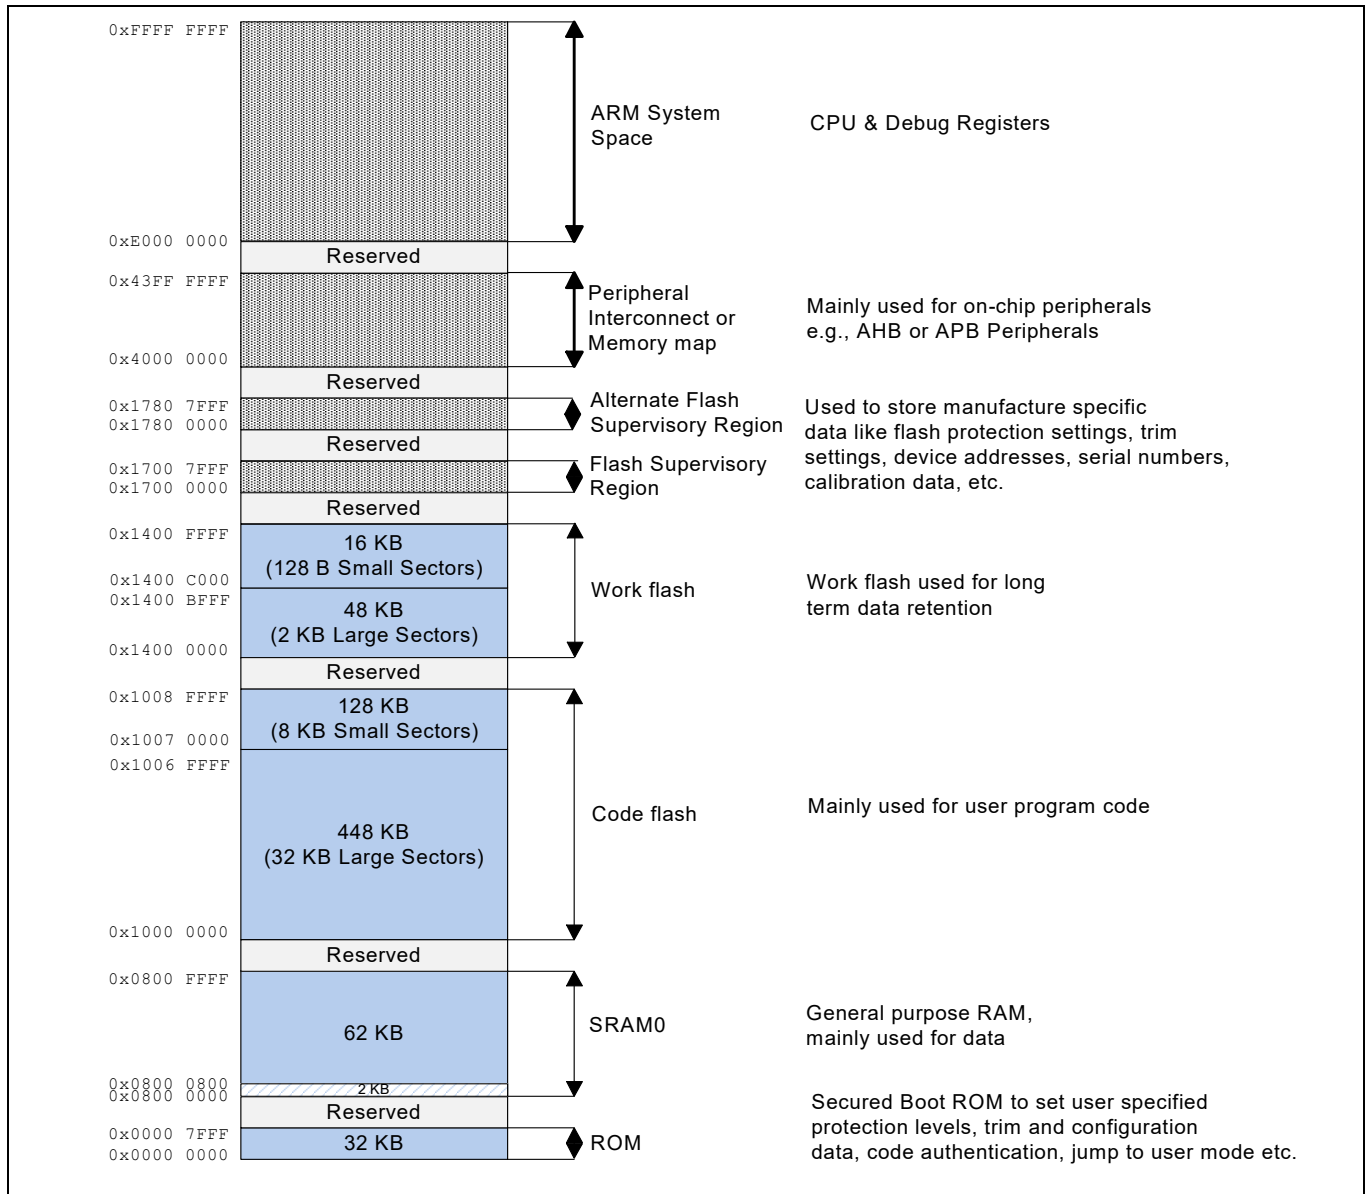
0xFFFF FFFF
ARM System Space
CPU & Debug Registers
0xE000 0000
Reserved
0x43FF FFFF
Peripheral Interconnect or Memory map
Mainly used for on-chip peripherals e.g., AHB or APB Peripherals
0x4000 0000
Reserved
0x1780 7FFF
0x1780 0000
Alternate Flash Supervisory Region
Used to store manufacture specific data like flash protection settings, trim settings, device addresses, serial numbers, calibration data, etc.
Reserved
0x1700 7FFF
0x1700 0000
Flash Supervisory Region
Reserved
0x1400 FFFF
16 KB
(128 B Small Sectors)
0x1400 C000
0x1400 BFFF
48 KB
(2 KB Large Sectors)
Work flash
Work flash used for long term data retention
0x1400 0000
Reserved
0x1008 FFFF
128 KB
(8 KB Small Sectors)
0x1007 0000
0x1006 FFFF
448 KB
(32 KB Large Sectors)
Code flash
Mainly used for user program code
0x1000 0000
Reserved
0x0800 FFFF
62 KB
SRAM0
General purpose RAM, mainly used for data
0x0800 0800
2 KB
0x0800 0000
Reserved
0x0000 7FFF
32 KB
ROM
0x0000 0000
Secured Boot ROM to set user specified protection levels, trim and configuration data, code authentication, jump to user mode etc.